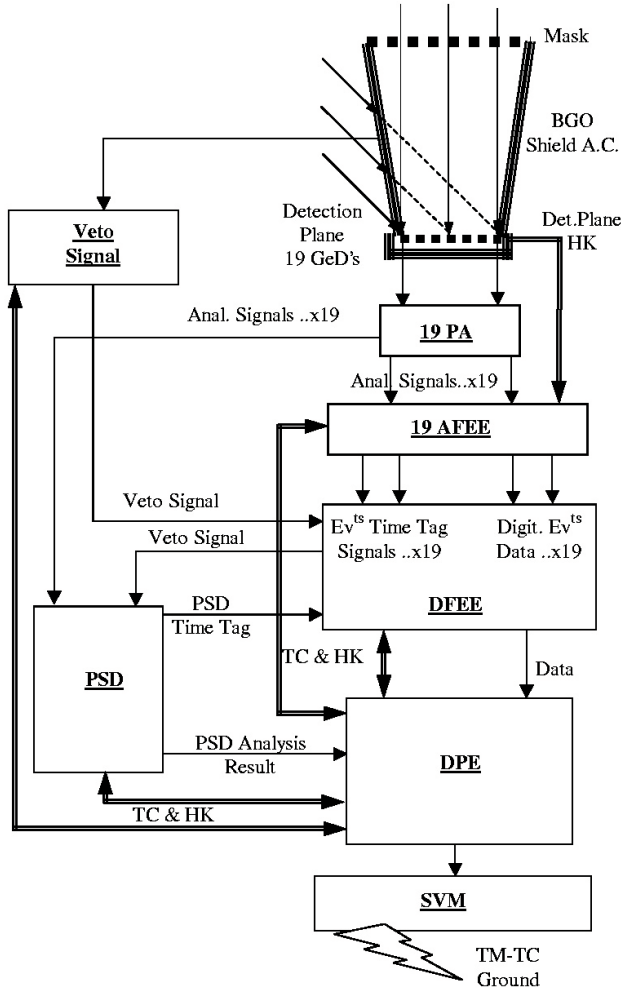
Mask

BGO Shield A.C.

Veto Signal

Detection Plane 19 GeD's

Det.Plane HK

Anal. Signals ..x19

19 PA

Anal. Signals..x19

19 AFEE

Veto Signal

Veto Signal

Ev$^{ts}$ Time Tag Signals ..x19

Digit. Ev$^{ts}$ Data ..x19

DFEE

PSD Time Tag

PSD

TC & HK

Data

PSD Analysis Result

DPE

TC & HK

SVM

TM-TC Ground